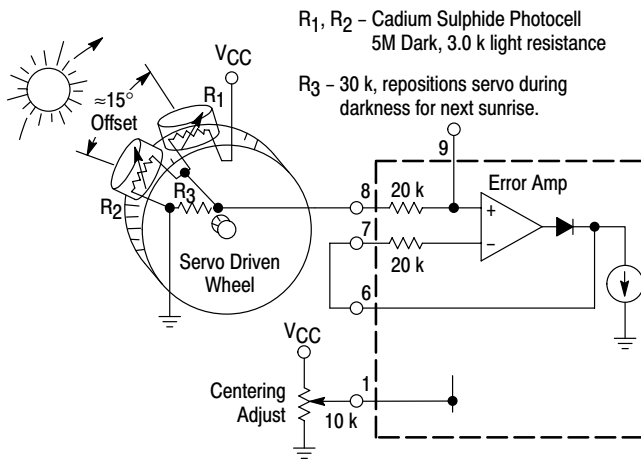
$R_1$, $R_2$ – Cadium Sulphide Photocell 5M Dark, 3.0 k light resistance

$R_3$ – 30 k, repositions servo during darkness for next sunrise.

$V_{CC}$

$R_1$

≈15° Offset

$R_2$

$R_3$

Servo Driven Wheel

9

8

20 k

Error Amp

+

–

7

20 k

6

$V_{CC}$

Centering Adjust

10 k

1